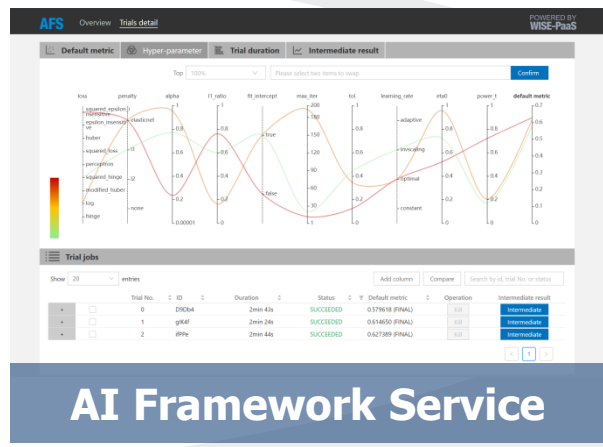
AFS Overview Trials detail

POWERED BY WISE-PaaS

Default metric | Hyper-parameter | Trial duration | Intermediate result

Top 100% | Please select two items to swap | Confirm

loss | penalty | alpha | l1_ratio | fit_intercept | max_iter | tol | learning_rate | eta0 | power_t | default metric

squared_epsilon_insensitive | l1 | 1 | 1 | | 200 | 1 | | 1 | 1 | 0.7
epsilon_insensitive | elasticnet | 0.8 | 0.8 | true | 180 | 0.8 | adaptive | 0.8 | 0.8 | 0.6
huber | l2 | 0.6 | 0.6 | | 150 | 0.6 | invscaling | 0.6 | 0.6 | 0.5
squared_loss | none | 0.4 | 0.4 | false | 120 | 0.4 | optimal | 0.4 | 0.4 | 0.4
perceptron | | 0.2 | 0.2 | | 90 | 0.2 | constant | 0.2 | 0.2 | 0.3
squared_hinge | | 0.00001 | 0 | | 60 | 0 | | 0 | 0 | 0.2
modified_huber | | | | | 30 | | | | | 0.1
log | | | | | 1 | | | | | 0
hinge

Trial jobs

Show 20 entries | Add column | Compare | Search by id, trial No. or status

| | | Trial No. | ID | Duration | Status | Default metric | Operation | Intermediate result |
|---|---|---|---|---|---|---|---|---|
| + | | 0 | D9Ob4 | 2min 43s | SUCCEEDED | 0.579618 (FINAL) | Kill | Intermediate |
| + | | 1 | gtK4f | 2min 24s | SUCCEEDED | 0.614650 (FINAL) | Kill | Intermediate |
| + | | 2 | iPPe | 2min 44s | SUCCEEDED | 0.627389 (FINAL) | Kill | Intermediate |

< 1 >

AI Framework Service